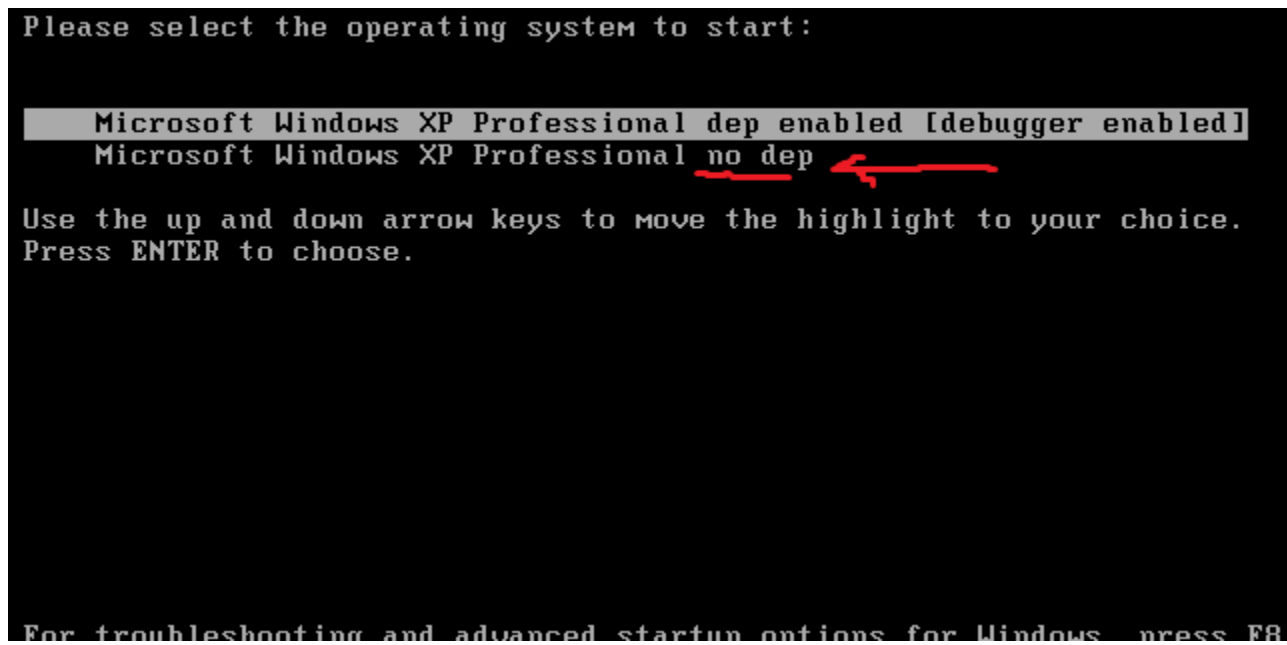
Please select the operating system to start:

Microsoft Windows XP Professional dep enabled [debugger enabled]
Microsoft Windows XP Professional no dep

Use the up and down arrow keys to move the highlight to your choice.
Press ENTER to choose.

For troubleshooting and advanced startup options for Windows, press F8